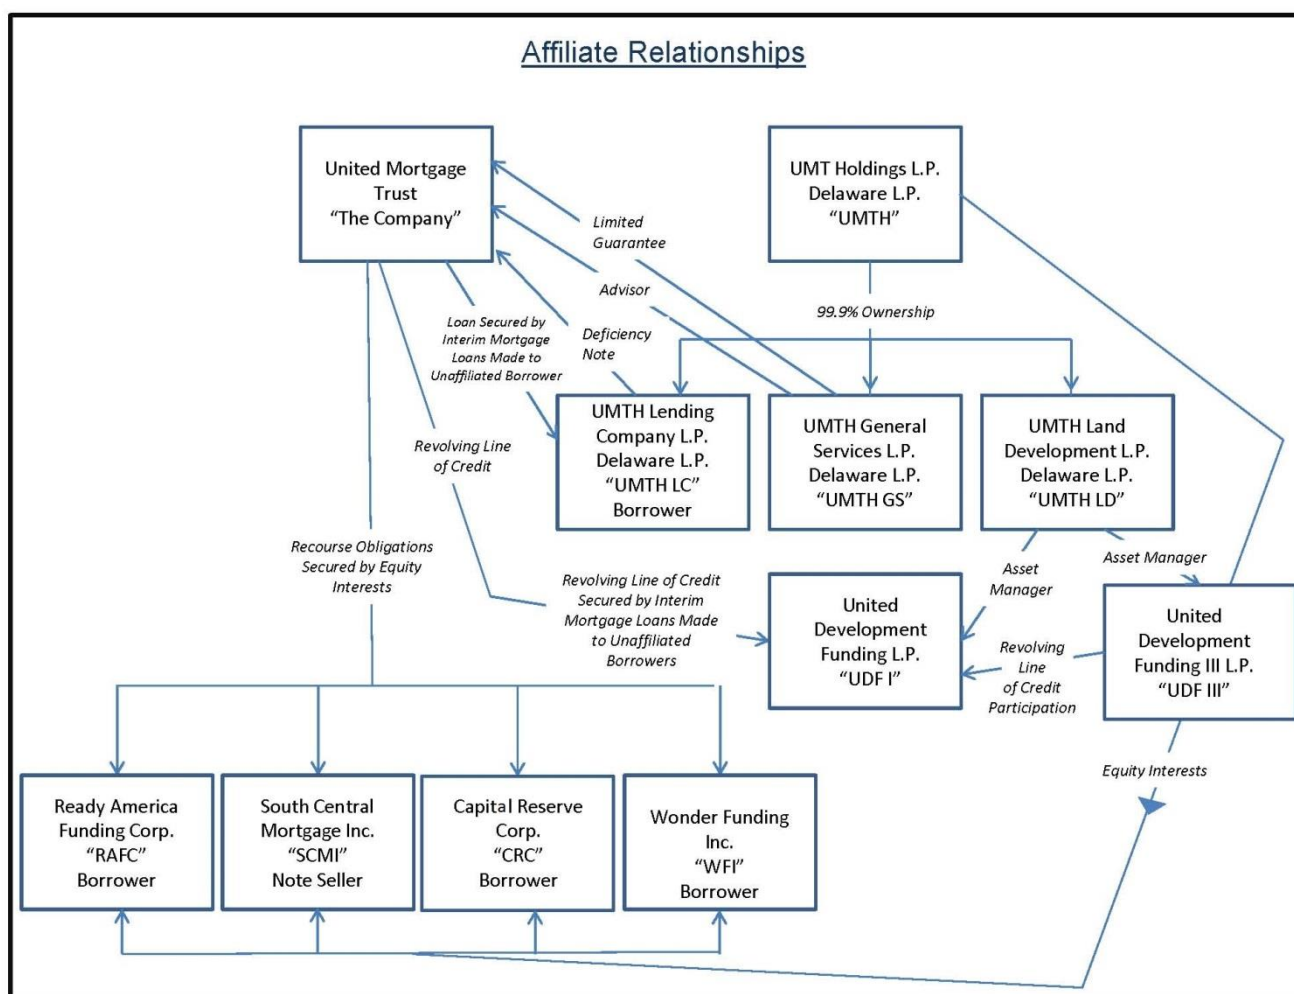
Affiliate Relationships

United Mortgage Trust "The Company"

UMT Holdings L.P. Delaware L.P. "UMTH"

Limited Guarantee

Advisor

99.9% Ownership

Loan Secured by Interim Mortgage Loans Made to Unaffiliated Borrower

Deficiency Note

UMTH Lending Company L.P. Delaware L.P. "UMTH LC" Borrower

UMTH General Services L.P. Delaware L.P. "UMTH GS"

UMTH Land Development L.P. Delaware L.P. "UMTH LD"

Revolving Line of Credit

Recourse Obligations Secured by Equity Interests

Revolving Line of Credit Secured by Interim Mortgage Loans Made to Unaffiliated Borrowers

Asset Manager

Asset Manager

United Development Funding L.P. "UDF I"

Revolving Line of Credit Participation

United Development Funding III L.P. "UDF III"

Equity Interests

Ready America Funding Corp. "RAFC" Borrower

South Central Mortgage Inc. "SCMI" Note Seller

Capital Reserve Corp. "CRC" Borrower

Wonder Funding Inc. "WFI" Borrower